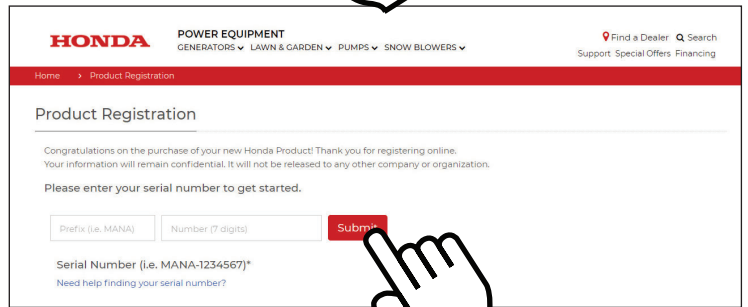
HONDA

POWER EQUIPMENT
GENERATORS LAWN & GARDEN PUMPS SNOW BLOWERS

Find a Dealer Search
Support Special Offers Financing

Home › Product Registration

Product Registration

Congratulations on the purchase of your new Honda Product! Thank you for registering online.
Your information will remain confidential. It will not be released to any other company or organization.

Please enter your serial number to get started.

Prefix (i.e. MANA) Number (7 digits) Submit

Serial Number (i.e. MANA-1234567)*
Need help finding your serial number?